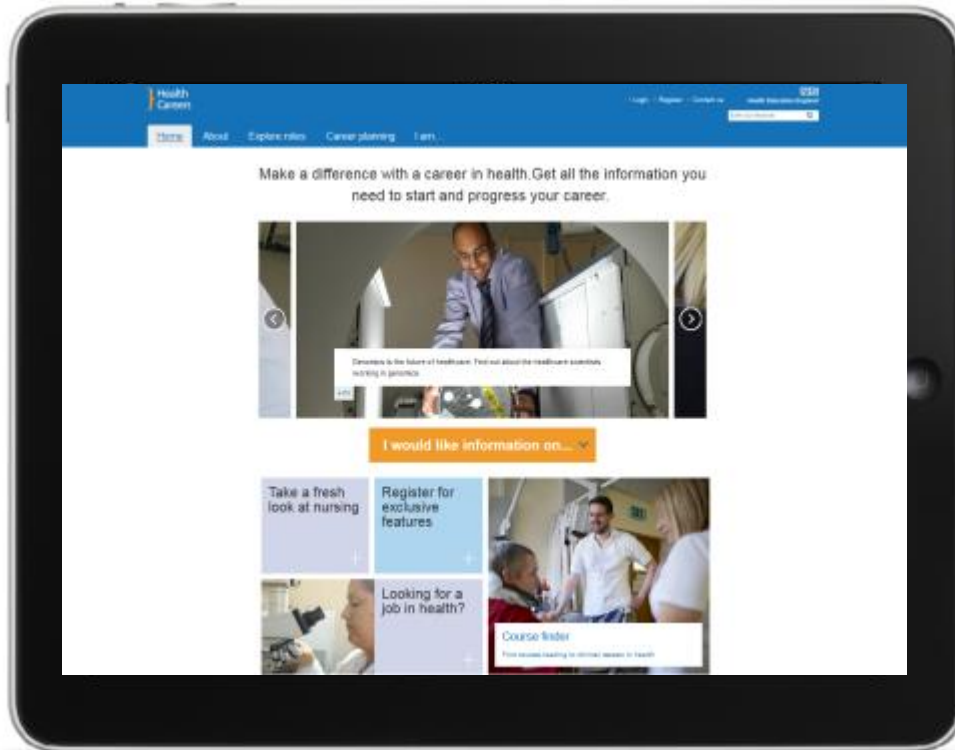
Health Careers

Login | Register | Contact us

NHS Health Education England

Home About Explore roles Career planning I am...

Make a difference with a career in health.Get all the information you need to start and progress your career.

Genomics is the future of healthcare. Find out about the healthcare scientists working in genomics.

I would like information on...

Take a fresh look at nursing

Register for exclusive features

Looking for a job in health?

Course finder

Find courses leading to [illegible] in health